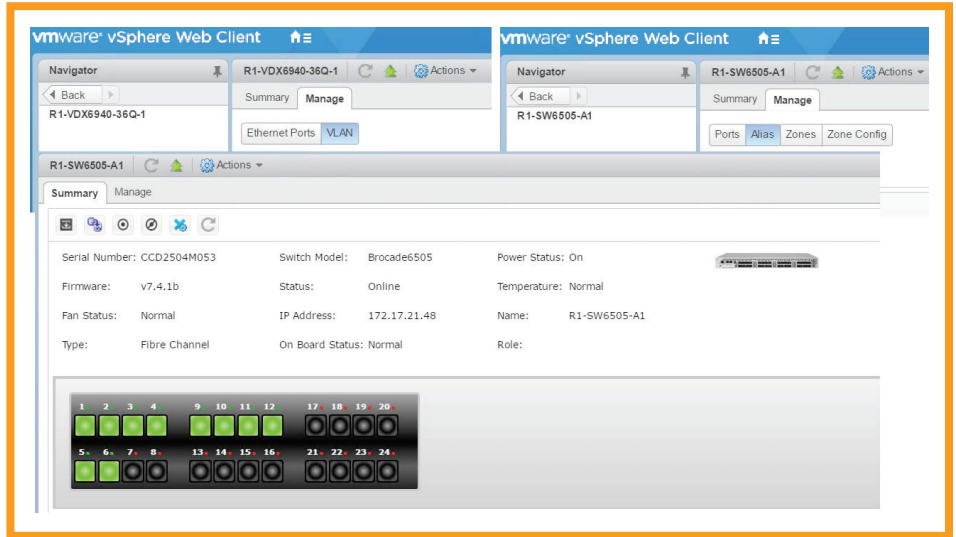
vmware vSphere Web Client

Navigator
Back
R1-VDX6940-36Q-1

R1-VDX6940-36Q-1 Actions
Summary Manage
Ethernet Ports VLAN

vmware vSphere Web Client

Navigator
Back
R1-SW6505-A1

R1-SW6505-A1 Actions
Summary Manage
Ports Alias Zones Zone Config

R1-SW6505-A1 Actions
Summary Manage

Serial Number: CCD2504M053
Switch Model: Brocade6505
Power Status: On
Firmware: v7.4.1b
Status: Online
Temperature: Normal
Fan Status: Normal
IP Address: 172.17.21.48
Name: R1-SW6505-A1
Type: Fibre Channel
On Board Status: Normal
Role:

1 2 3 4 9 10 11 12 17 18 19 20
5 6 7 8 13 14 15 16 21 22 23 24